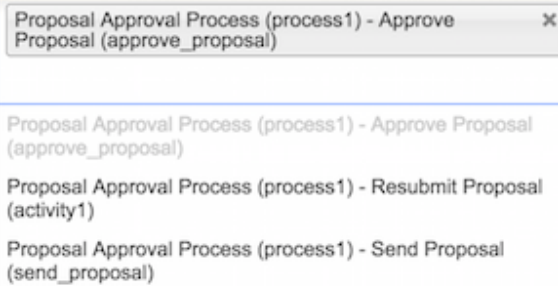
Proposal Approval Process (process1) - Approve Proposal (approve_proposal) ×

Proposal Approval Process (process1) - Approve Proposal (approve_proposal)

Proposal Approval Process (process1) - Resubmit Proposal (activity1)

Proposal Approval Process (process1) - Send Proposal (send_proposal)